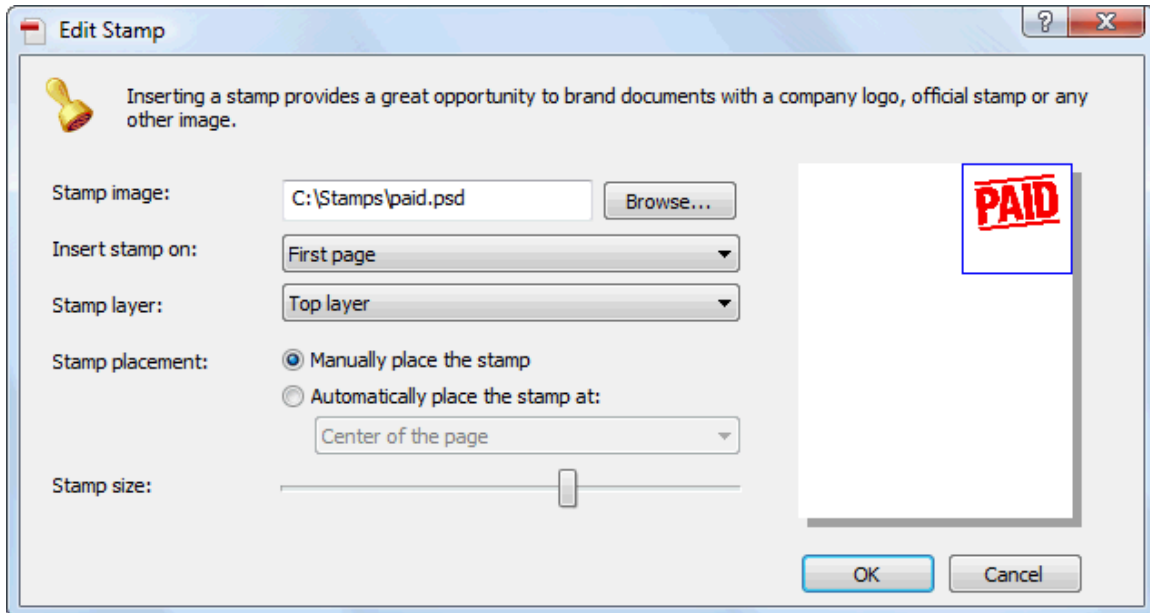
Edit Stamp

?

X

Inserting a stamp provides a great opportunity to brand documents with a company logo, official stamp or any other image.

Stamp image:
C:\Stamps\paid.psd
Browse...

Insert stamp on:
First page

Stamp layer:
Top layer

Stamp placement:
Manually place the stamp
Automatically place the stamp at:
Center of the page

Stamp size:

PAID

OK
Cancel